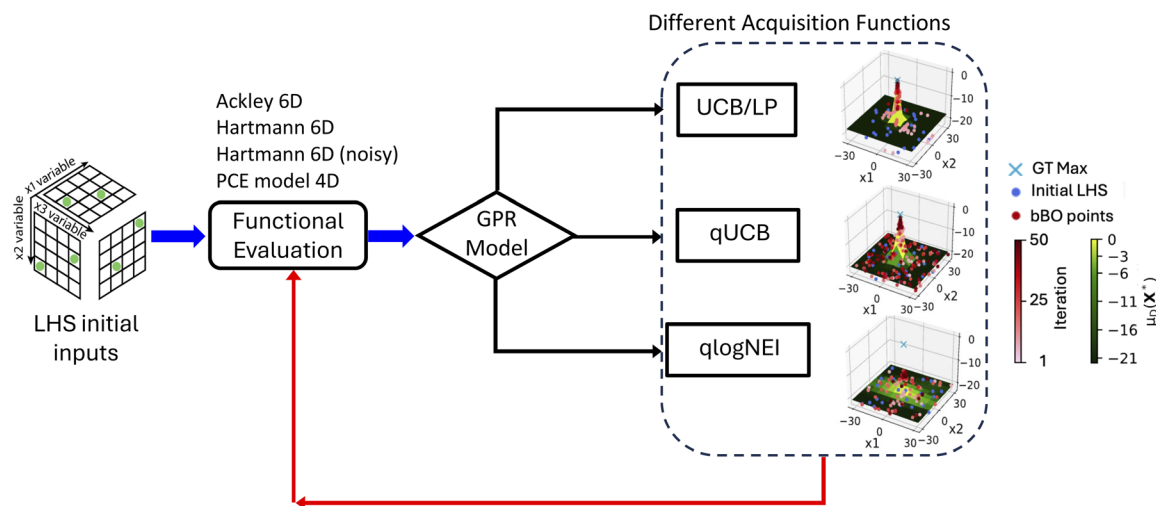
Different Acquisition Functions

x1 variable
x3 variable
x2 variable

LHS initial inputs

Ackley 6D
Hartmann 6D
Hartmann 6D (noisy)
PCE model 4D

Functional Evaluation

GPR Model

UCB/LP

qUCB

qlogNEI

0
-10
-20
30
0
x2
-30
0
x1
30 -30

0
-10
-20
30
0
x2
-30
0
x1
30 -30

0
-10
-20
30
0
x2
-30
0
x1
30 -30

GT Max
Initial LHS
bBO points

50
25
1
Iteration

0
-3
-6
-11
-16
-21
$\mu_D(\mathbf{X}^*)$